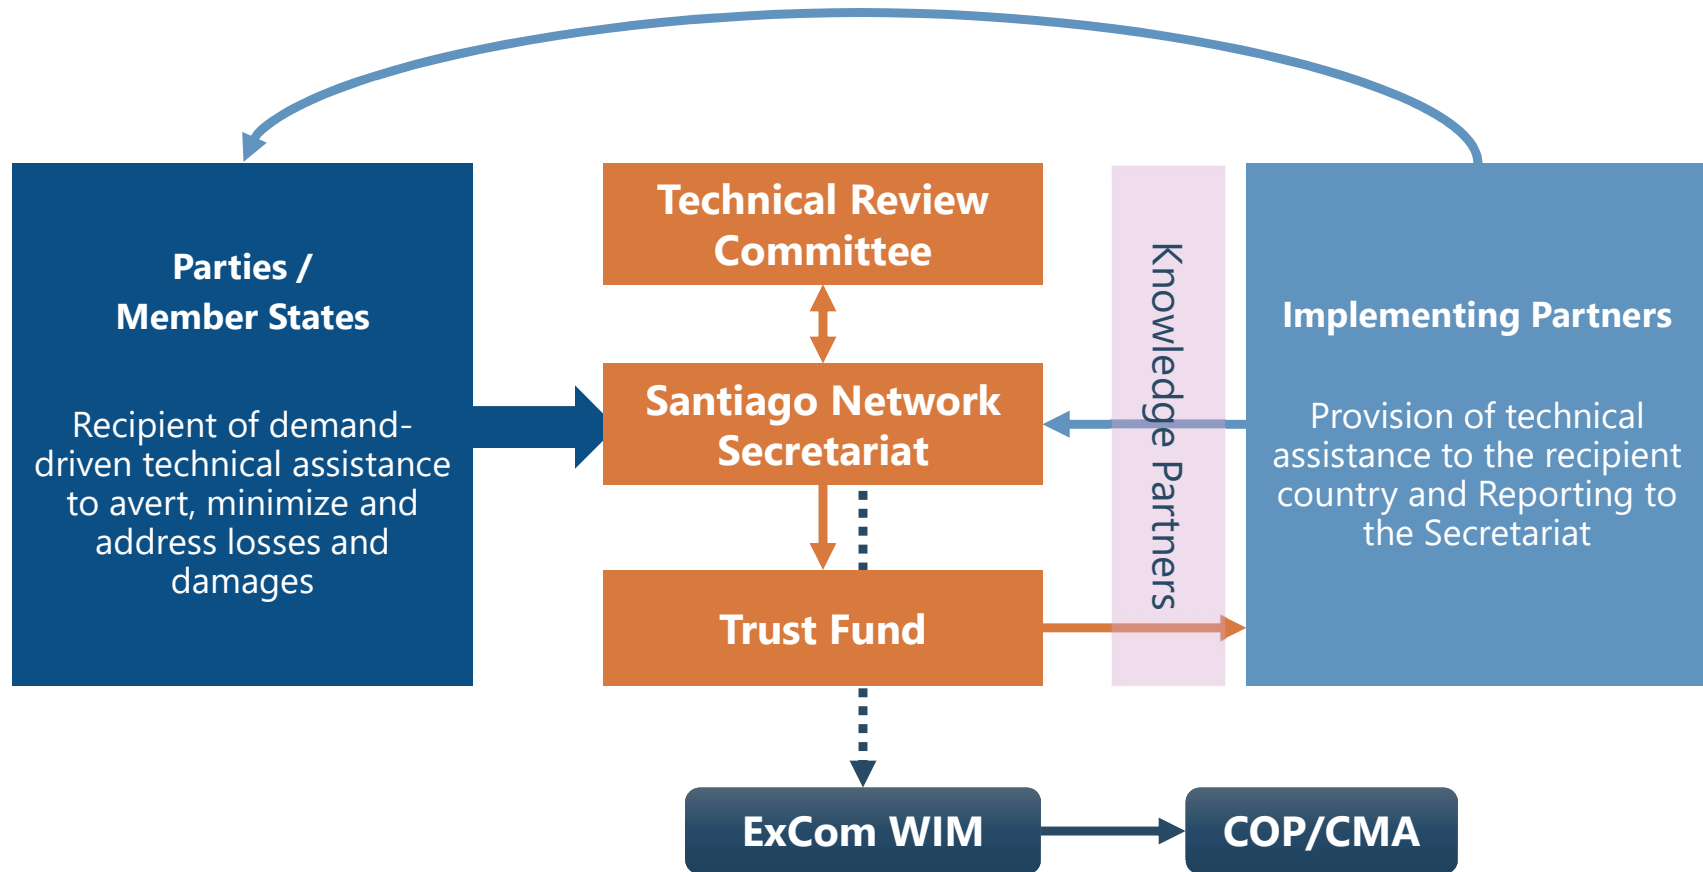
Parties / Member States

Recipient of demand-driven technical assistance to avert, minimize and address losses and damages

Technical Review Committee

Santiago Network Secretariat

Trust Fund

Knowledge Partners

Implementing Partners

Provision of technical assistance to the recipient country and Reporting to the Secretariat

ExCom WIM

COP/CMA